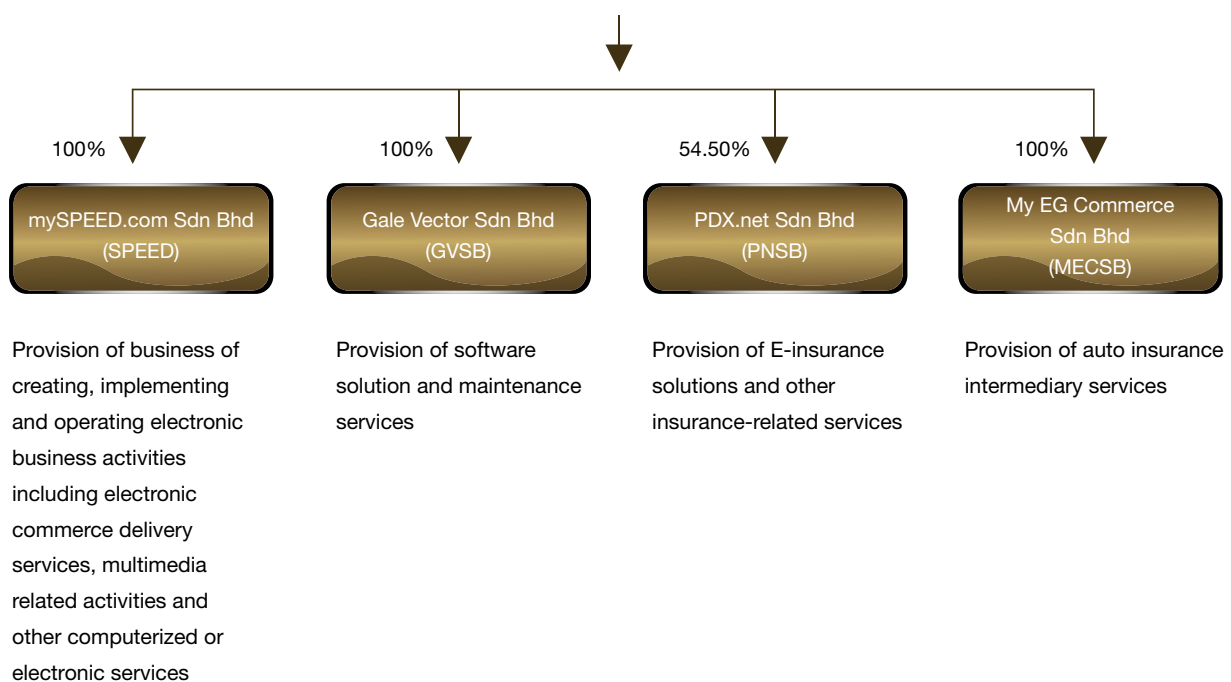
100%

mySPEED.com Sdn Bhd (SPEED)

Provision of business of creating, implementing and operating electronic business activities including electronic commerce delivery services, multimedia related activities and other computerized or electronic services

100%

Gale Vector Sdn Bhd (GVSB)

Provision of software solution and maintenance services

54.50%

PDX.net Sdn Bhd (PNSB)

Provision of E-insurance solutions and other insurance-related services

100%

My EG Commerce Sdn Bhd (MECSB)

Provision of auto insurance intermediary services